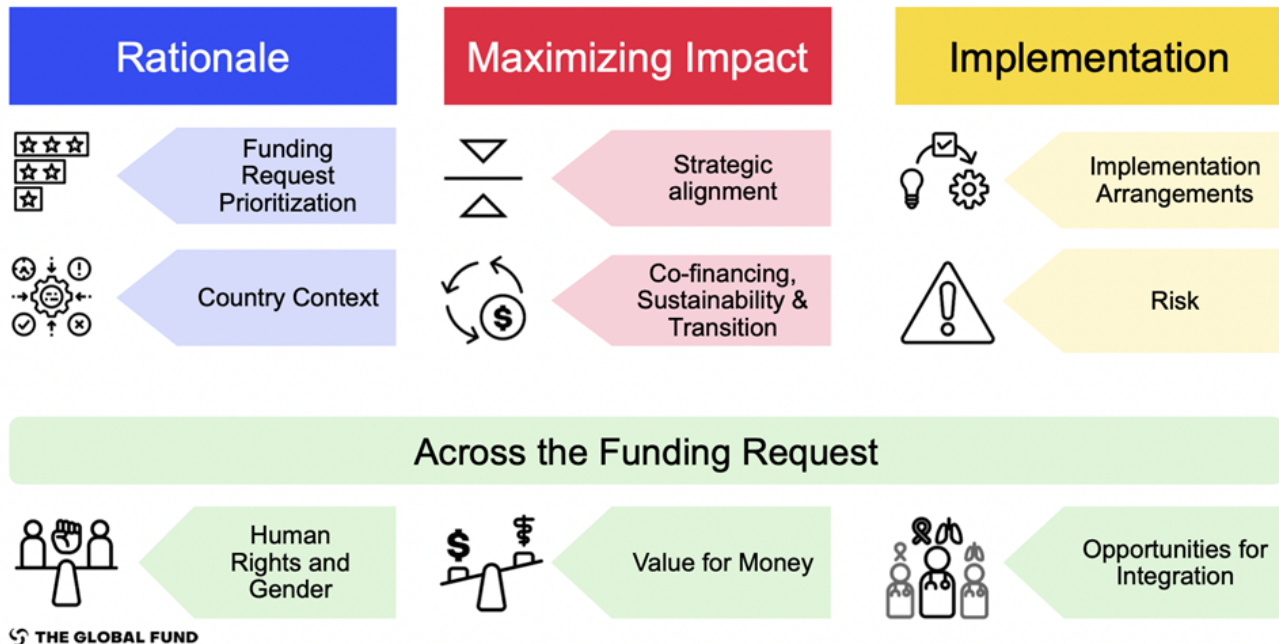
Rationale

Maximizing Impact

Implementation

Funding Request Prioritization

Strategic alignment

Implementation Arrangements

Country Context

Co-financing, Sustainability & Transition

Risk

Across the Funding Request

Human Rights and Gender

Value for Money

Opportunities for Integration

THE GLOBAL FUND